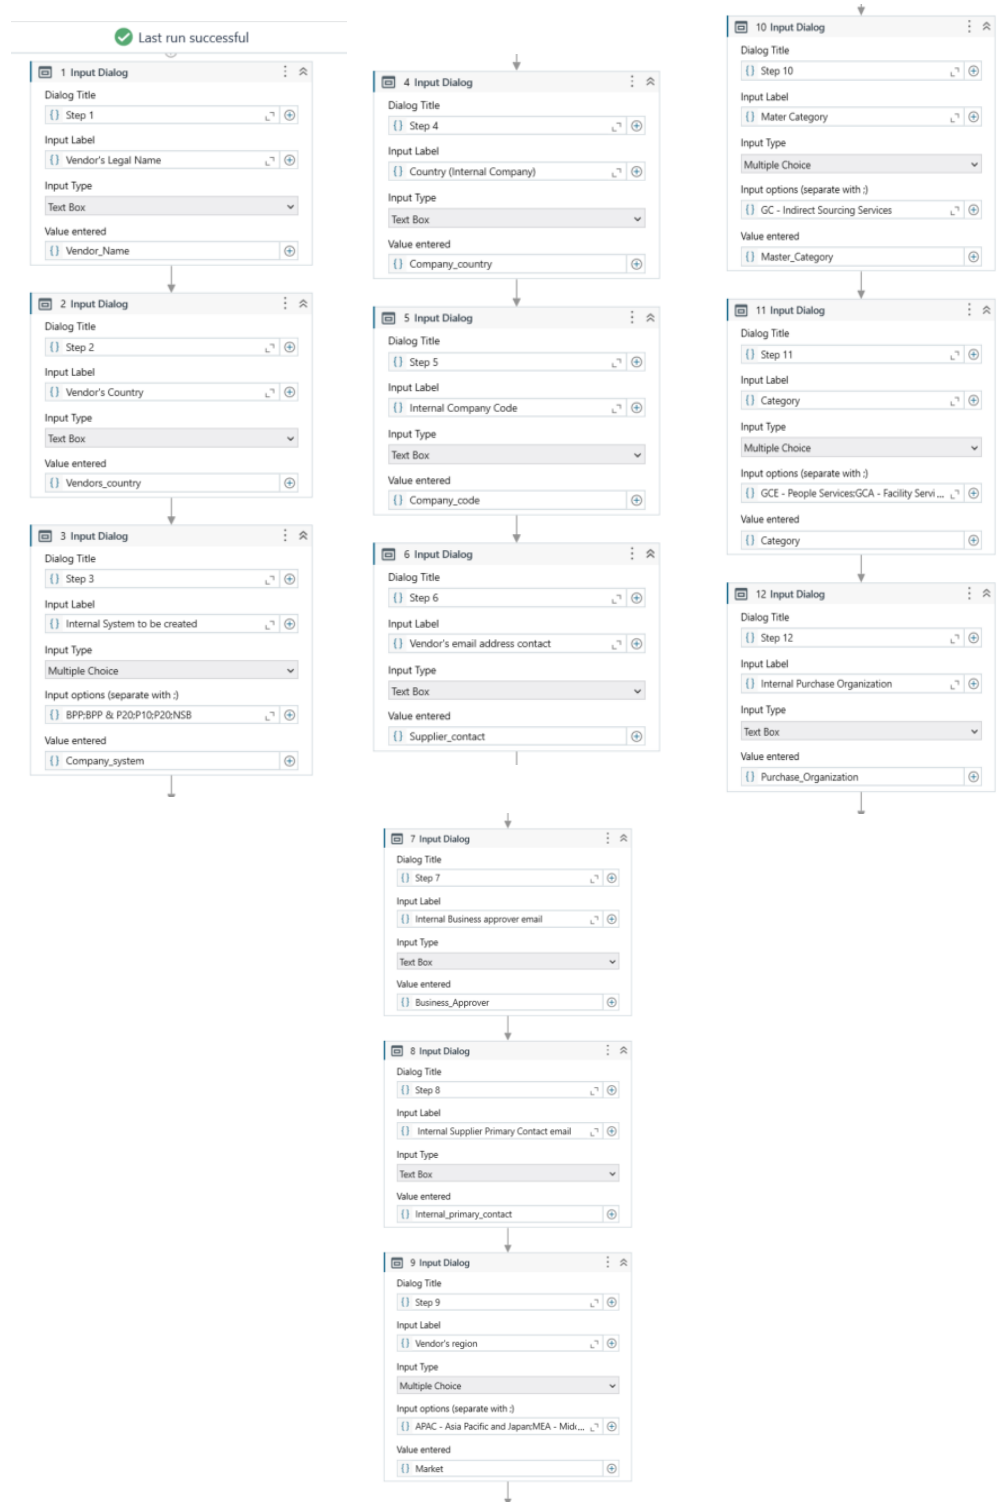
Last run successful

1 Input Dialog
Dialog Title
Step 1
Input Label
Vendor's Legal Name
Input Type
Text Box
Value entered
Vendor_Name

2 Input Dialog
Dialog Title
Step 2
Input Label
Vendor's Country
Input Type
Text Box
Value entered
Vendors_country

3 Input Dialog
Dialog Title
Step 3
Input Label
Internal System to be created
Input Type
Multiple Choice
Input options (separate with ;)
BPP;BPP & P20;P10;P20;NSB
Value entered
Company_system

4 Input Dialog
Dialog Title
Step 4
Input Label
Country (Internal Company)
Input Type
Text Box
Value entered
Company_country

5 Input Dialog
Dialog Title
Step 5
Input Label
Internal Company Code
Input Type
Text Box
Value entered
Company_code

6 Input Dialog
Dialog Title
Step 6
Input Label
Vendor's email address contact
Input Type
Text Box
Value entered
Supplier_contact

7 Input Dialog
Dialog Title
Step 7
Input Label
Internal Business approver email
Input Type
Text Box
Value entered
Business_Approver

8 Input Dialog
Dialog Title
Step 8
Input Label
Internal Supplier Primary Contact email
Input Type
Text Box
Value entered
Internal_primary_contact

9 Input Dialog
Dialog Title
Step 9
Input Label
Vendor's region
Input Type
Multiple Choice
Input options (separate with ;)
APAC - Asia Pacific and Japan;MEA - Midd...
Value entered
Market

10 Input Dialog
Dialog Title
Step 10
Input Label
Mater Category
Input Type
Multiple Choice
Input options (separate with ;)
GC - Indirect Sourcing Services
Value entered
Master_Category

11 Input Dialog
Dialog Title
Step 11
Input Label
Category
Input Type
Multiple Choice
Input options (separate with ;)
GCE - People Services;GCA - Facility Servi...
Value entered
Category

12 Input Dialog
Dialog Title
Step 12
Input Label
Internal Purchase Organization
Input Type
Text Box
Value entered
Purchase_Organization